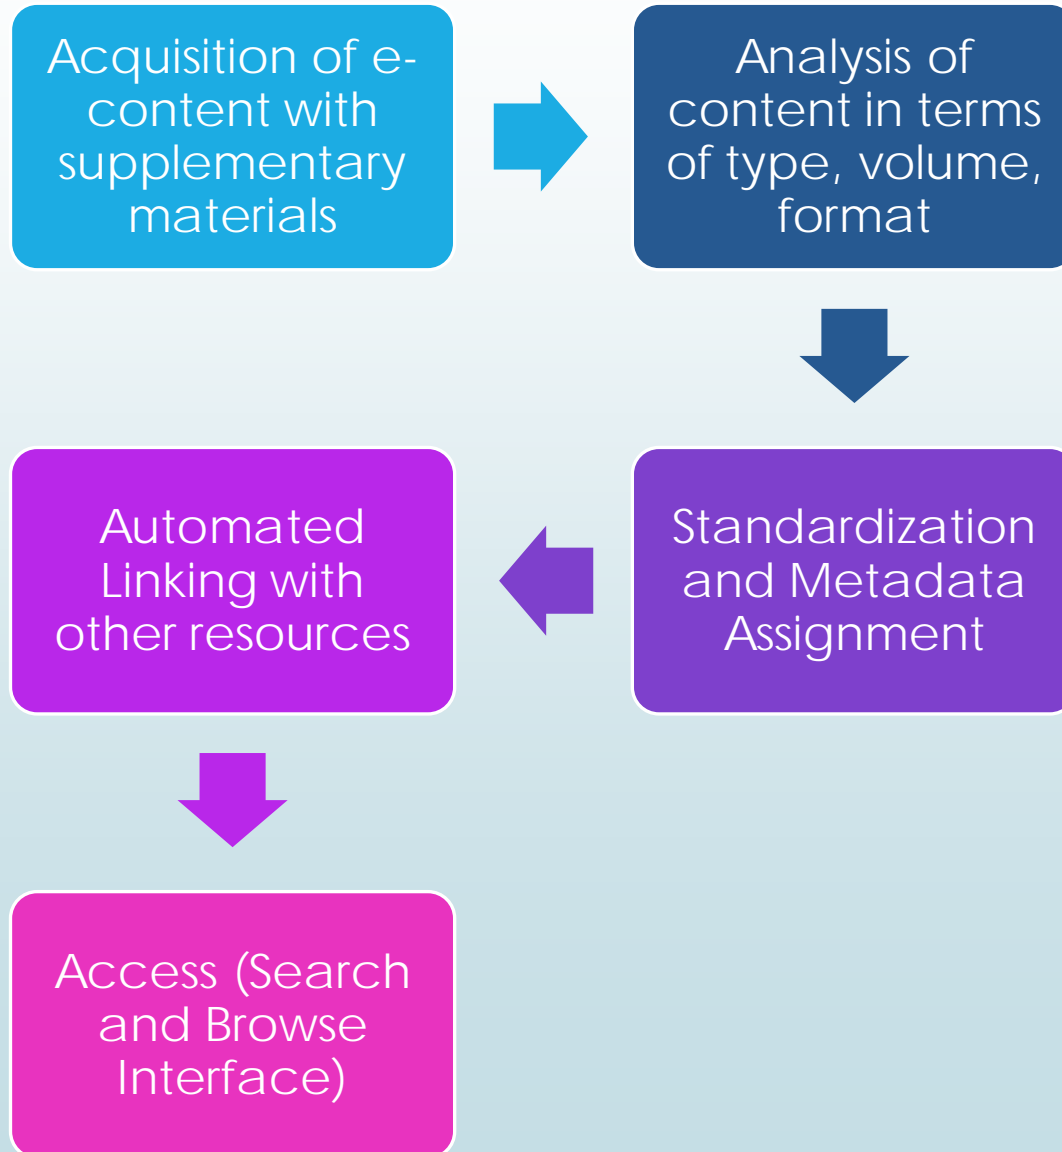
Acquisition of e-content with supplementary materials

Analysis of content in terms of type, volume, format

Standardization and Metadata Assignment

Automated Linking with other resources

Access (Search and Browse Interface)